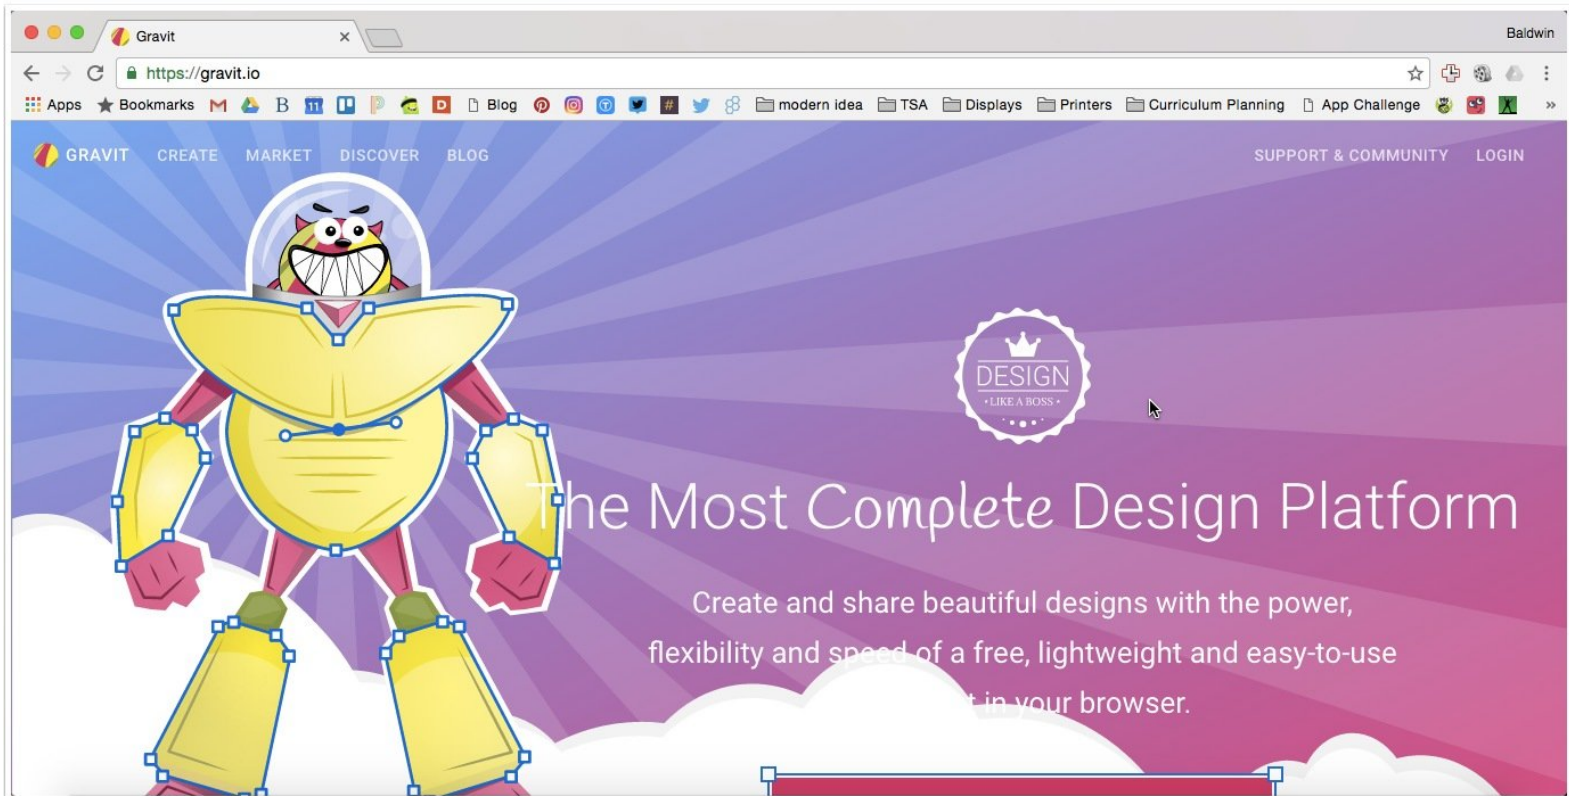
Gravit ×

Baldwin

https://gravit.io

Apps Bookmarks M B Blog modern idea TSA Displays Printers Curriculum Planning App Challenge »

GRAVIT CREATE MARKET DISCOVER BLOG SUPPORT & COMMUNITY LOGIN

DESIGN
• LIKE A BOSS •

The Most Complete Design Platform

Create and share beautiful designs with the power, flexibility and speed of a free, lightweight and easy-to-use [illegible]t in your browser.